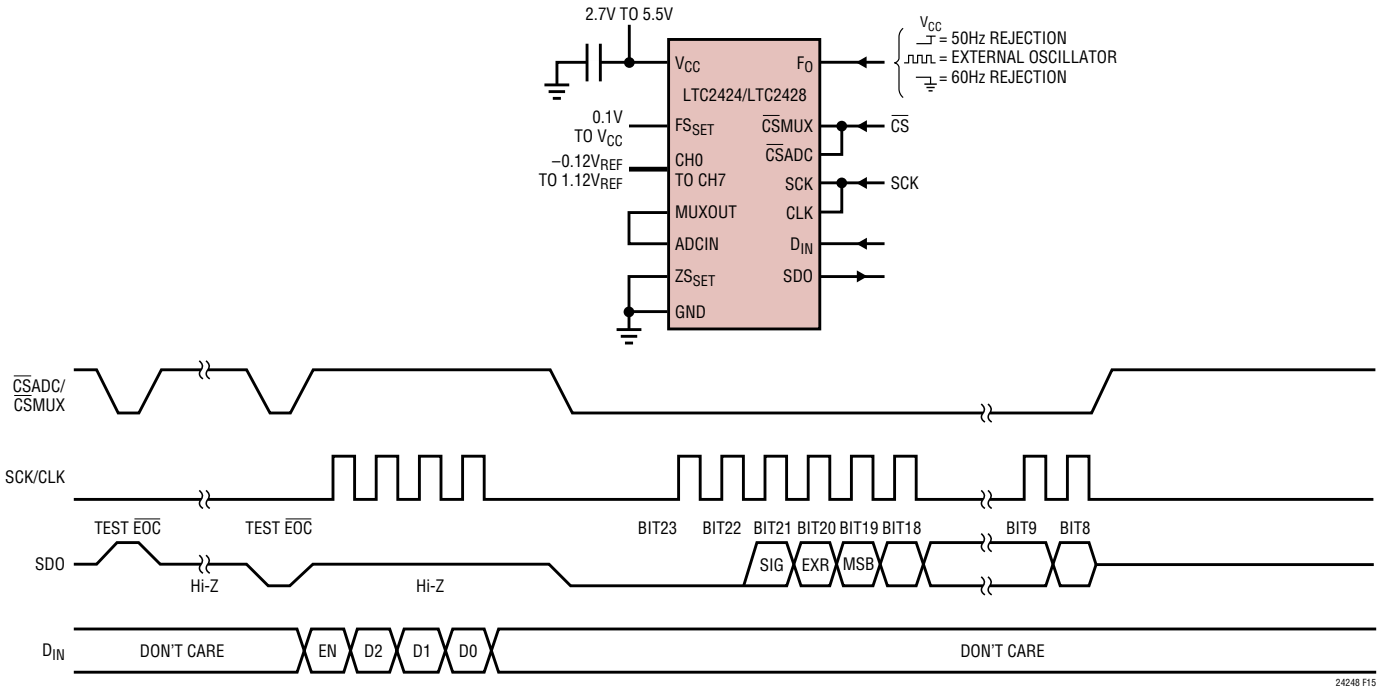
2.7V TO 5.5V

$V_{CC}$

$F_O$

$V_{CC}$
= 50Hz REJECTION
= EXTERNAL OSCILLATOR
= 60Hz REJECTION

LTC2424/LTC2428

0.1V TO $V_{CC}$

$FS_{SET}$

$\overline{CS}$MUX

$\overline{CS}$

$\overline{CS}$ADC

$-0.12V_{REF}$ TO $1.12V_{REF}$

CH0 TO CH7

SCK

SCK

CLK

MUXOUT

ADCIN

$D_{IN}$

$ZS_{SET}$

SDO

GND

$\overline{CS}$ADC/ $\overline{CS}$MUX

SCK/CLK

TEST $\overline{EOC}$

TEST $\overline{EOC}$

BIT23 BIT22 BIT21 BIT20 BIT19 BIT18

BIT9 BIT8

SDO

Hi-Z

Hi-Z

SIG EXR MSB

$D_{IN}$

DON'T CARE

EN D2 D1 D0

DON'T CARE

24248 F15